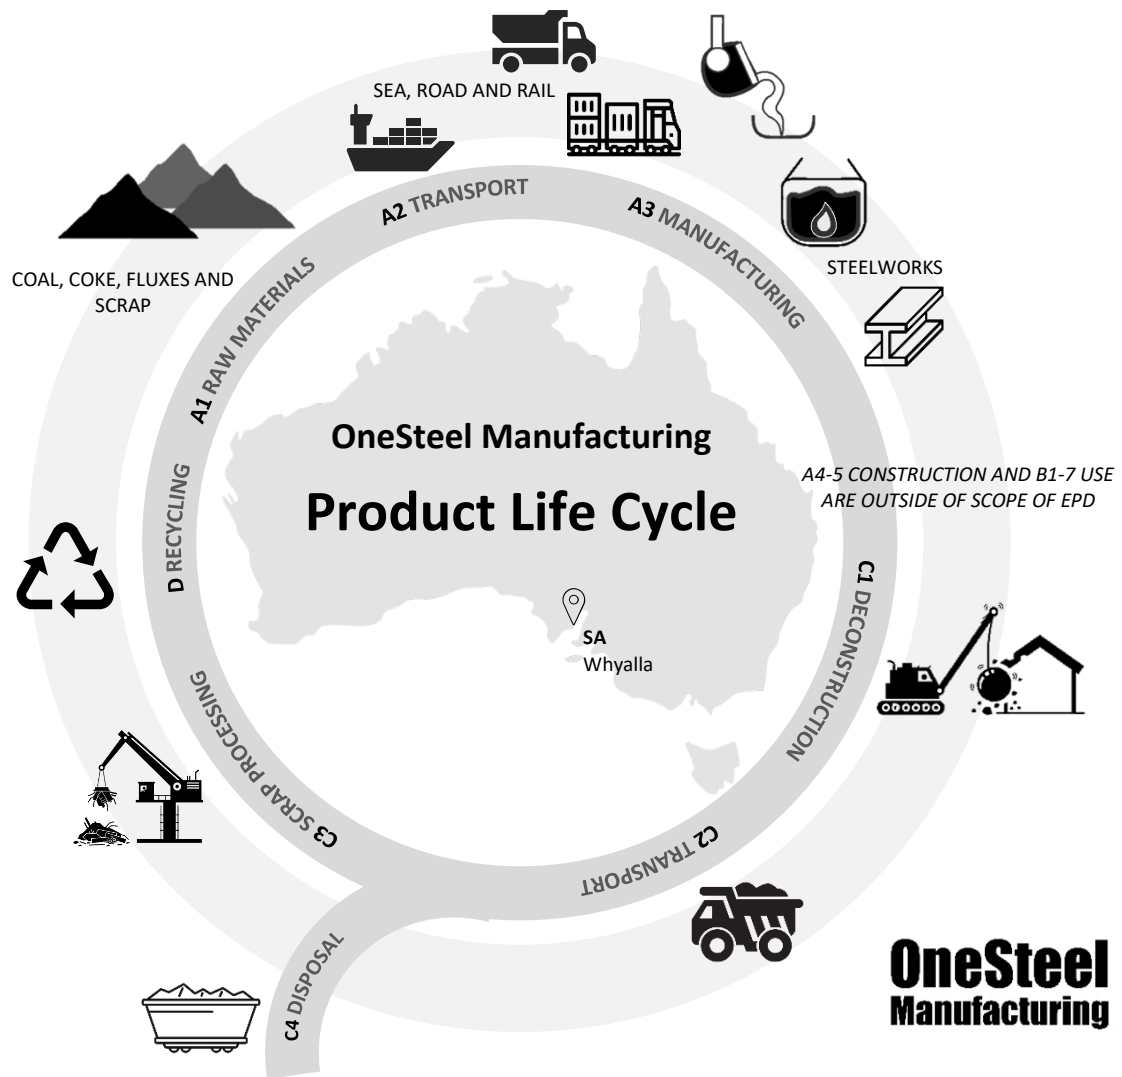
SEA, ROAD AND RAIL

A2 TRANSPORT

A3 MANUFACTURING

STEELWORKS

COAL, COKE, FLUXES AND SCRAP

A1 RAW MATERIALS

OneSteel Manufacturing

Product Life Cycle

A4-5 CONSTRUCTION AND B1-7 USE ARE OUTSIDE OF SCOPE OF EPD

D RECYCLING

C1 DECONSTRUCTION

SA
Whyalla

C3 SCRAP PROCESSING

C2 TRANSPORT

C4 DISPOSAL

OneSteel
Manufacturing